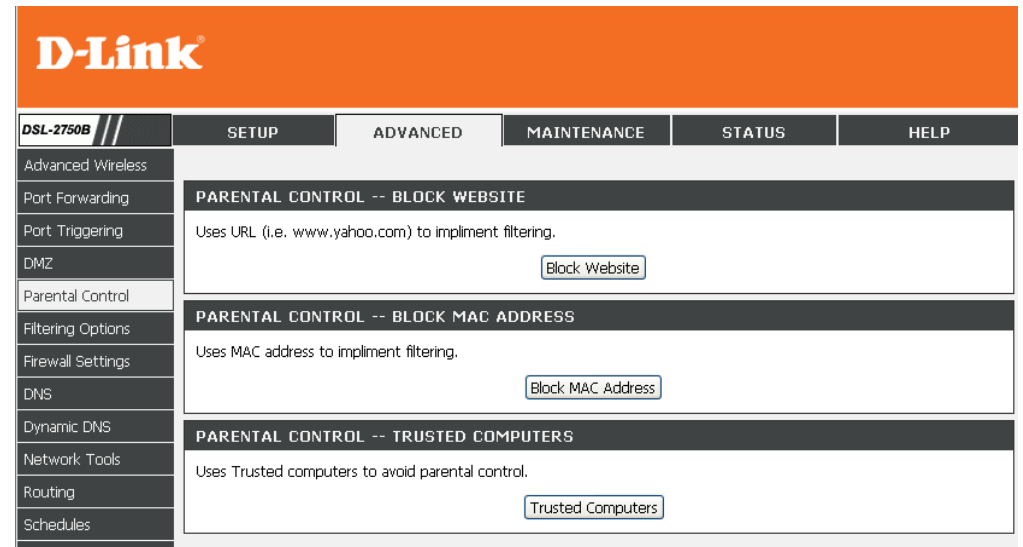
D-Link

DSL-2750B

SETUP | ADVANCED | MAINTENANCE | STATUS | HELP

Advanced Wireless
Port Forwarding
Port Triggering
DMZ
Parental Control
Filtering Options
Firewall Settings
DNS
Dynamic DNS
Network Tools
Routing
Schedules

PARENTAL CONTROL -- BLOCK WEBSITE

Uses URL (i.e. www.yahoo.com) to impliment filtering.

Block Website

PARENTAL CONTROL -- BLOCK MAC ADDRESS

Uses MAC address to impliment filtering.

Block MAC Address

PARENTAL CONTROL -- TRUSTED COMPUTERS

Uses Trusted computers to avoid parental control.

Trusted Computers